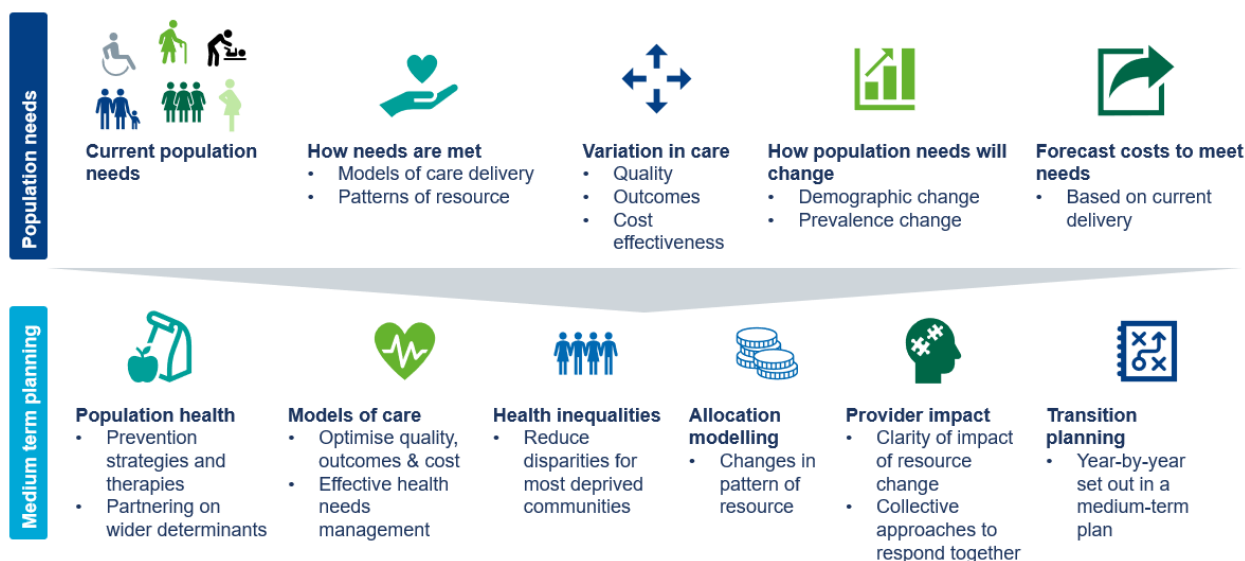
Population needs

Current population needs

How needs are met
• Models of care delivery
• Patterns of resource

Variation in care
• Quality
• Outcomes
• Cost effectiveness

How population needs will change
• Demographic change
• Prevalence change

Forecast costs to meet needs
• Based on current delivery

Medium term planning

Population health
• Prevention strategies and therapies
• Partnering on wider determinants

Models of care
• Optimise quality, outcomes & cost
• Effective health needs management

Health inequalities
• Reduce disparities for most deprived communities

Allocation modelling
• Changes in pattern of resource

Provider impact
• Clarity of impact of resource change
• Collective approaches to respond together

Transition planning
• Year-by-year set out in a medium-term plan